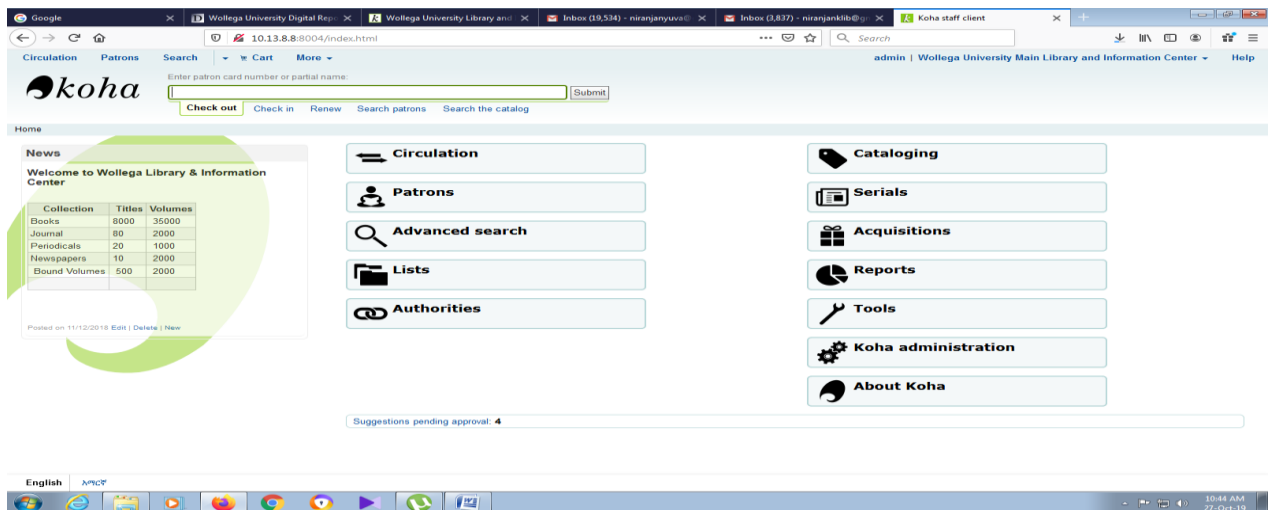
Google
Wollega University Digital Repo
Wollega University Library and
Inbox (19,534) - niranjanyuva@
Inbox (3,837) - niranjanklib@gm
Koha staff client

10.13.8.8:8004/index.html
Search

Circulation Patrons Search Cart More
admin | Wollega University Main Library and Information Center Help

koha
Enter patron card number or partial name:
Submit
Check out Check in Renew Search patrons Search the catalog

Home

News
Welcome to Wollega Library & Information Center

| Collection | Titles | Volumes |
|---|---|---|
| Books | 8000 | 35000 |
| Journal | 80 | 2000 |
| Periodicals | 20 | 1000 |
| Newspapers | 10 | 2000 |
| Bound Volumes | 500 | 2000 |
| | | |

Posted on 11/12/2018 Edit | Delete | New

Circulation
Patrons
Advanced search
Lists
Authorities

Cataloging
Serials
Acquisitions
Reports
Tools
Koha administration
About Koha

Suggestions pending approval: 4

English አማርኛ

10:44 AM
27-Oct-19